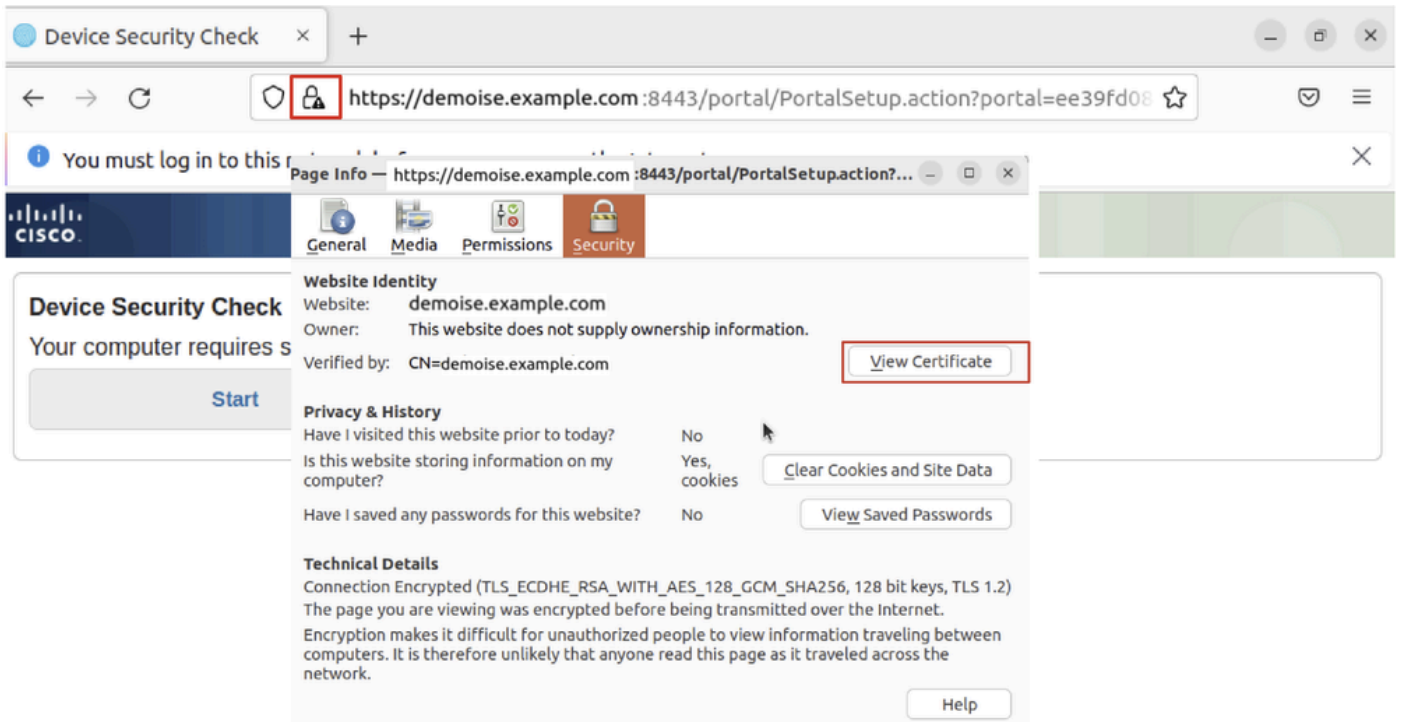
Device Security Check ×
+

https://demoise.example.com:8443/portal/PortalSetup.action?portal=ee39fd08

You must log in to this n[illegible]

Page Info — https://demoise.example.com:8443/portal/PortalSetup.action?...

cisco

General Media Permissions Security

Device Security Check
Your computer requires s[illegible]
Start

Website Identity
Website: demoise.example.com
Owner: This website does not supply ownership information.
Verified by: CN=demoise.example.com
View Certificate

Privacy & History
Have I visited this website prior to today? No
Is this website storing information on my computer? Yes, cookies
Clear Cookies and Site Data
Have I saved any passwords for this website? No
View Saved Passwords

Technical Details
Connection Encrypted (TLS_ECDHE_RSA_WITH_AES_128_GCM_SHA256, 128 bit keys, TLS 1.2)
The page you are viewing was encrypted before being transmitted over the Internet.
Encryption makes it difficult for unauthorized people to view information traveling between computers. It is therefore unlikely that anyone read this page as it traveled across the network.
Help